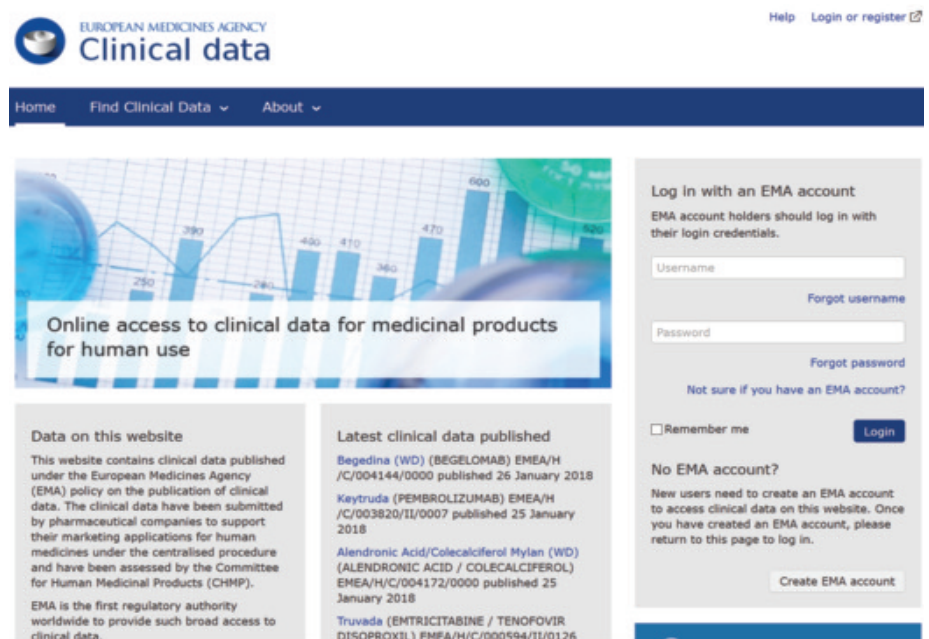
EUROPEAN MEDICINES AGENCY
Clinical data

Help Login or register

Home Find Clinical Data About

600
390
490 410
470
360
250
220
520

Online access to clinical data for medicinal products for human use

Log in with an EMA account

EMA account holders should log in with their login credentials.

Username

Forgot username

Password

Forgot password

Not sure if you have an EMA account?

Remember me

Login

No EMA account?

New users need to create an EMA account to access clinical data on this website. Once you have created an EMA account, please return to this page to log in.

Create EMA account

Data on this website

This website contains clinical data published under the European Medicines Agency (EMA) policy on the publication of clinical data. The clinical data have been submitted by pharmaceutical companies to support their marketing applications for human medicines under the centralised procedure and have been assessed by the Committee for Human Medicinal Products (CHMP).

EMA is the first regulatory authority worldwide to provide such broad access to clinical data.

Latest clinical data published

Begedina (WD) (BEGELOMAB) EMEA/H/C/004144/0000 published 26 January 2018

Keytruda (PEMBROLIZUMAB) EMEA/H/C/003820/II/0007 published 25 January 2018

Alendronic Acid/Colecalciferol Mylan (WD) (ALENDRONIC ACID / COLECALCIFEROL) EMEA/H/C/004172/0000 published 25 January 2018

Truvada (EMTRICITABINE / TENOFOVIR DISOPROXIL) EMEA/H/C/000594/II/0126